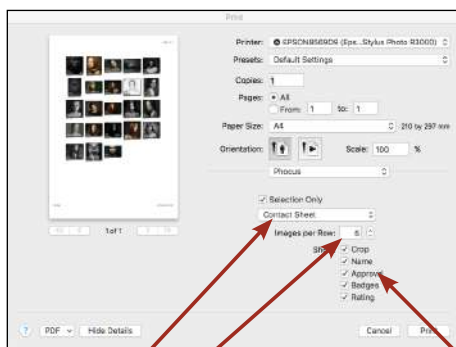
Print

Printer: EPSON8569D9 (Eps...Stylus Photo R3000)
Presets: Default Settings
Copies: 1
Pages: All
From: 1 to: 1
Paper Size: A4 210 by 297 mm
Orientation:
Scale: 100 %
Phocus

1 of 1

Selection Only
Contact Sheet
Images per Row: 6
Sh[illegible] Crop
Name
Approval
Badges
Rating

? PDF Hide Details
Cancel Print